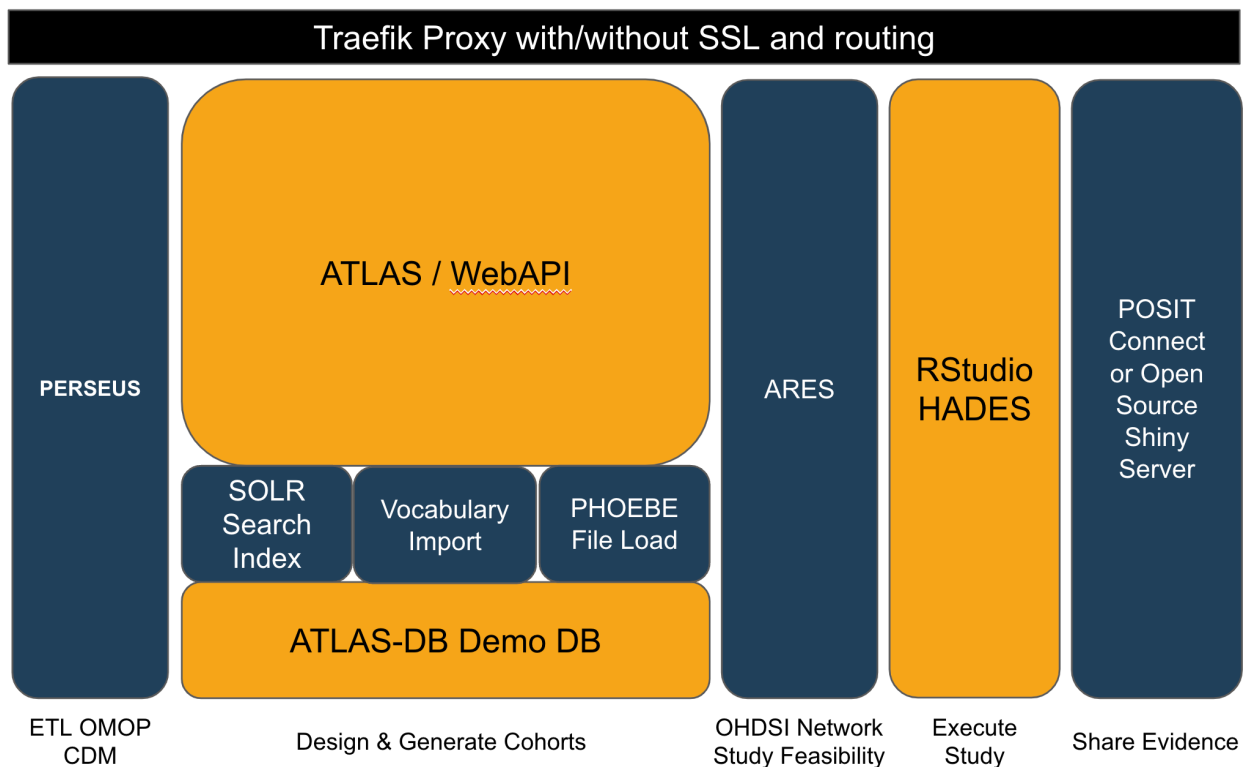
Traefik Proxy with/without SSL and routing

PERSEUS

ATLAS / WebAPI

SOLR Search Index

Vocabulary Import

PHOEBE File Load

ATLAS-DB Demo DB

ARES

RStudio HADES

POSIT Connect or Open Source Shiny Server

ETL OMOP CDM

Design & Generate Cohorts

OHDSI Network Study Feasibility

Execute Study

Share Evidence